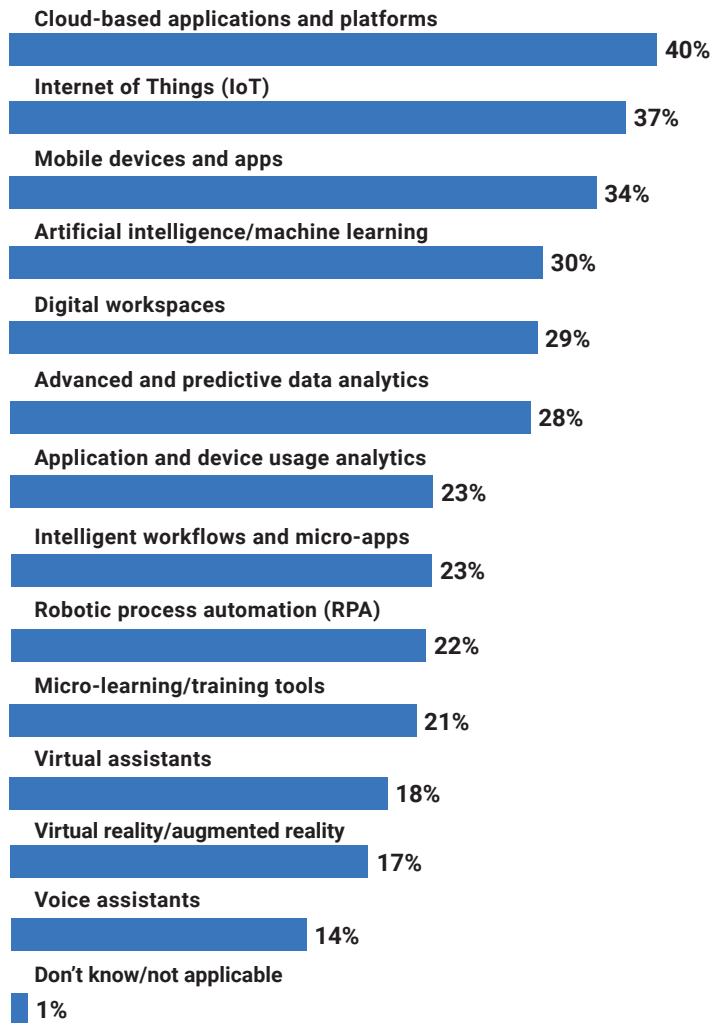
Cloud-based applications and platforms
40%
Internet of Things (IoT)
37%
Mobile devices and apps
34%
Artificial intelligence/machine learning
30%
Digital workspaces
29%
Advanced and predictive data analytics
28%
Application and device usage analytics
23%
Intelligent workflows and micro-apps
23%
Robotic process automation (RPA)
22%
Micro-learning/training tools
21%
Virtual assistants
18%
Virtual reality/augmented reality
17%
Voice assistants
14%
Don't know/not applicable
1%